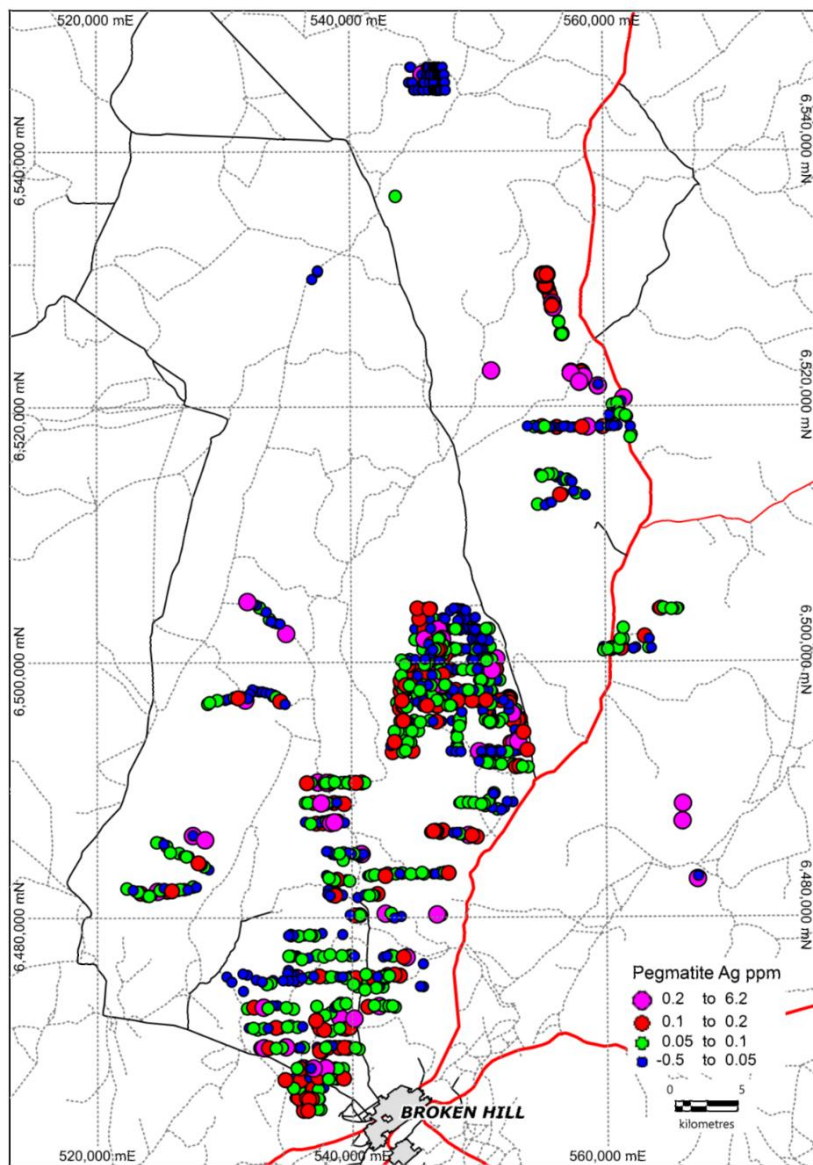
520,000 mE
540,000 mE
560,000 mE

6,540,000 mN
6,540,000 mN

6,520,000 mN
6,520,000 mN

6,500,000 mN
6,500,000 mN

6,480,000 mN
6,480,000 mN

Pegmatite Ag ppm
0.2 to 6.2
0.1 to 0.2
0.05 to 0.1
-0.5 to 0.05

0 5
kilometres

BROKEN HILL

520,000 mE
540,000 mE
560,000 mE